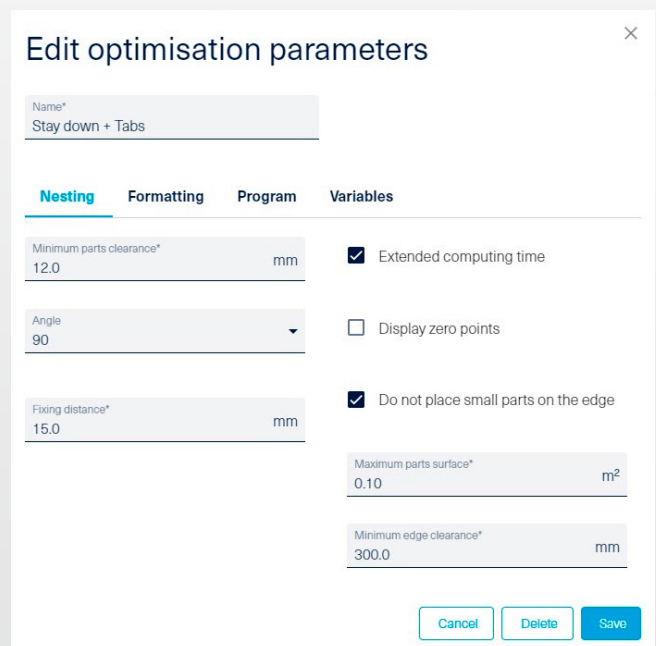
Edit optimisation parameters

×

Name*
Stay down + Tabs

Nesting Formatting Program Variables

Minimum parts clearance*
12.0 mm

Angle
90

Fixing distance*
15.0 mm

Extended computing time

Display zero points

Do not place small parts on the edge

Maximum parts surface*
0.10 $m^2$

Minimum edge clearance*
300.0 mm

Cancel Delete Save